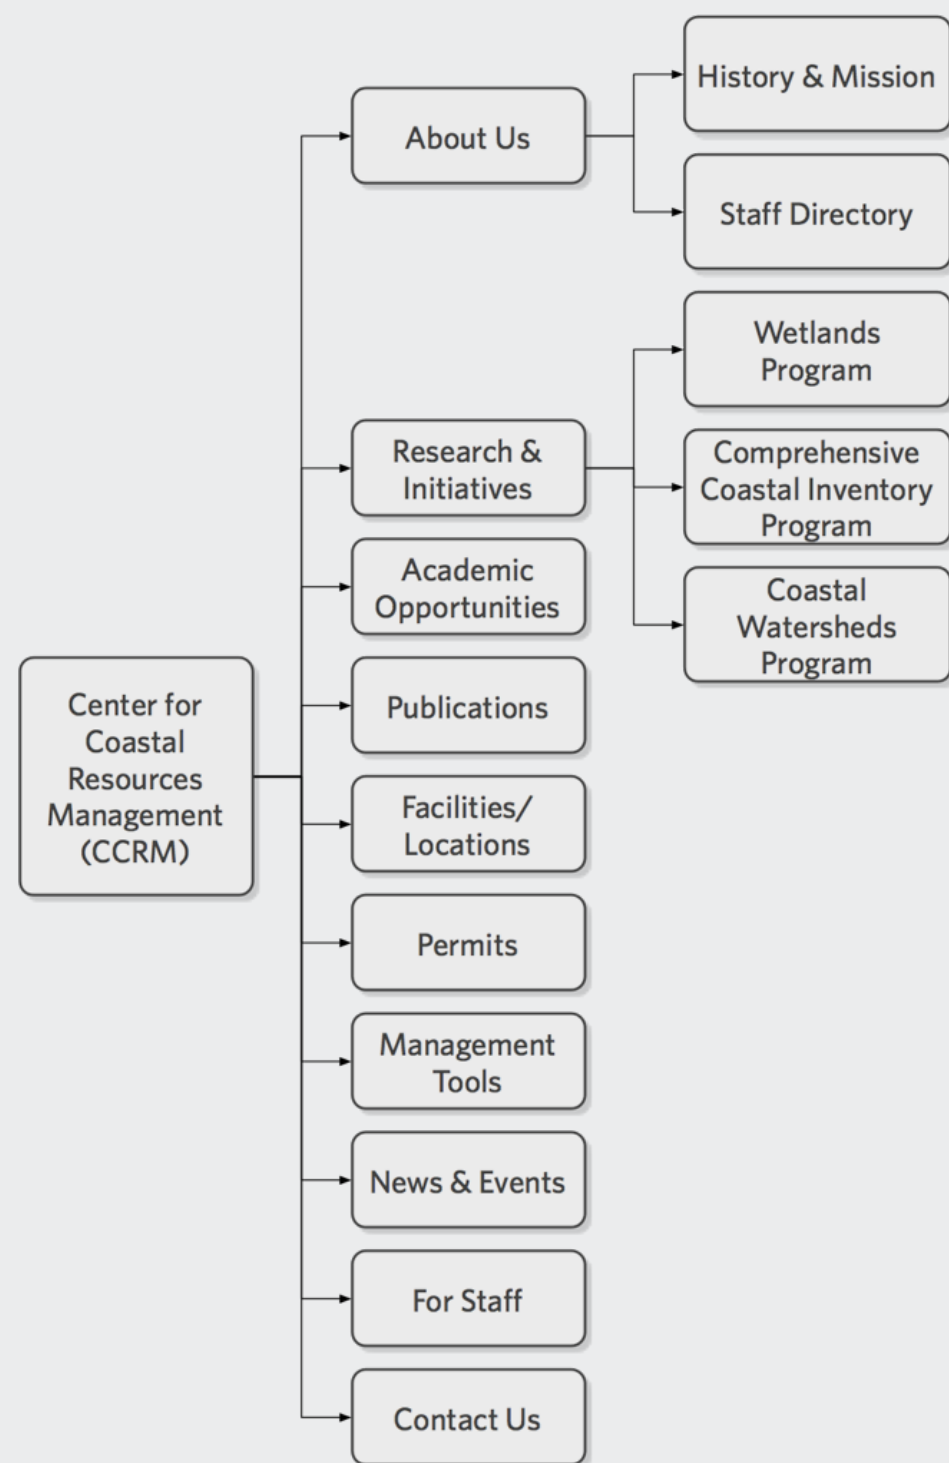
Center for Coastal Resources Management (CCRM)

About Us

History & Mission

Staff Directory

Research & Initiatives

Wetlands Program

Comprehensive Coastal Inventory Program

Coastal Watersheds Program

Academic Opportunities

Publications

Facilities/ Locations

Permits

Management Tools

News & Events

For Staff

Contact Us